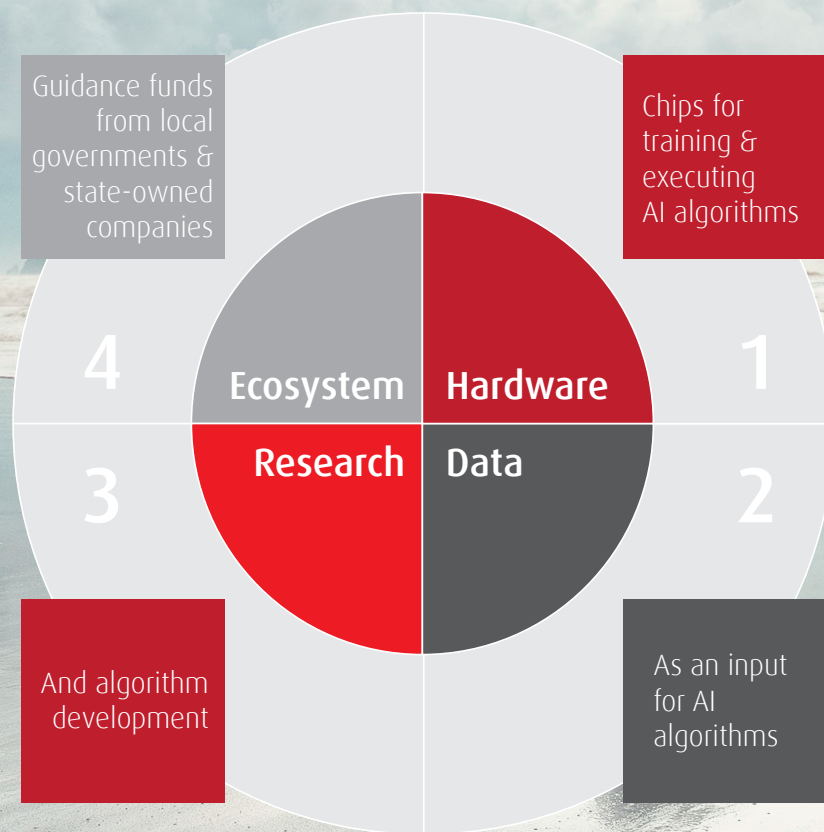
Guidance funds from local governments & state-owned companies

Chips for training & executing AI algorithms

4

Ecosystem

Hardware

1

3

Research

Data

2

And algorithm development

As an input for AI algorithms